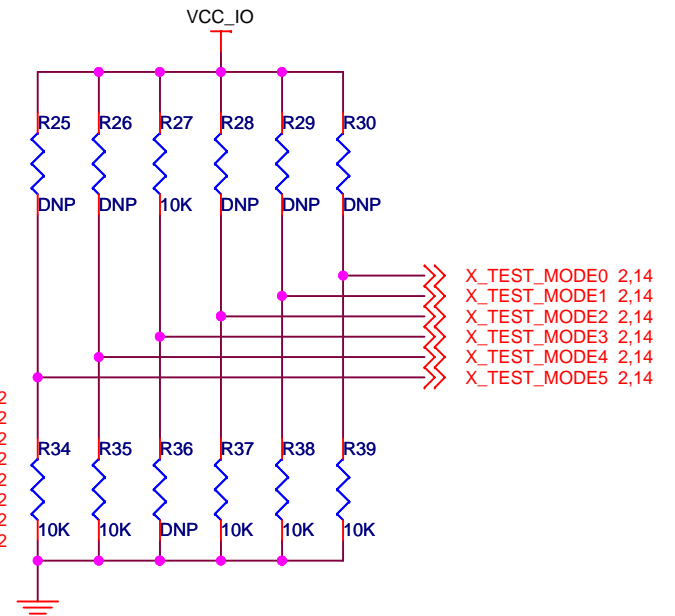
VCC_IO

R25 DNP
R26 DNP
R27 10K
R28 DNP
R29 DNP
R30 DNP

X_TEST_MODE0 2,14
X_TEST_MODE1 2,14
X_TEST_MODE2 2,14
X_TEST_MODE3 2,14
X_TEST_MODE4 2,14
X_TEST_MODE5 2,14

2
2
2
2
2
2
2
2

R34 10K
R35 10K
R36 DNP
R37 10K
R38 10K
R39 10K